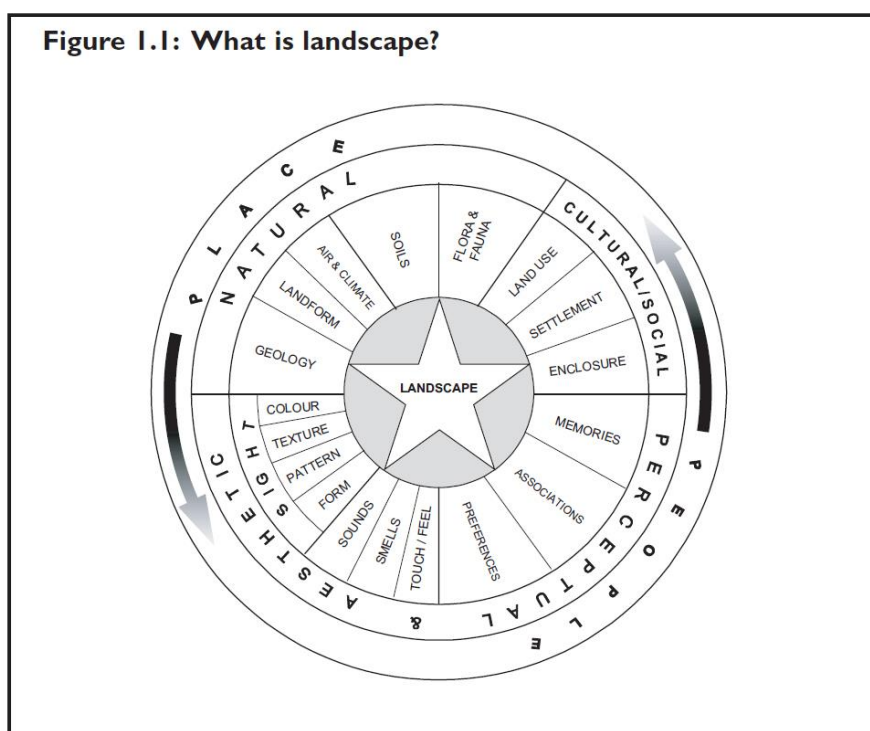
Figure 1.1: What is landscape?

PLACE

NATURAL

GEOLOGY

LANDFORM

AIR & CLIMATE

SOILS

FLORA & FAUNA

CULTURAL/SOCIAL

LAND USE

SETTLEMENT

ENCLOSURE

LANDSCAPE

PERCEPTUAL & AESTHETIC

MEMORIES

ASSOCIATIONS

PREFERENCES

TOUCH / FEEL

SMELLS

SOUNDS

SIGHT

COLOUR

TEXTURE

PATTERN

FORM